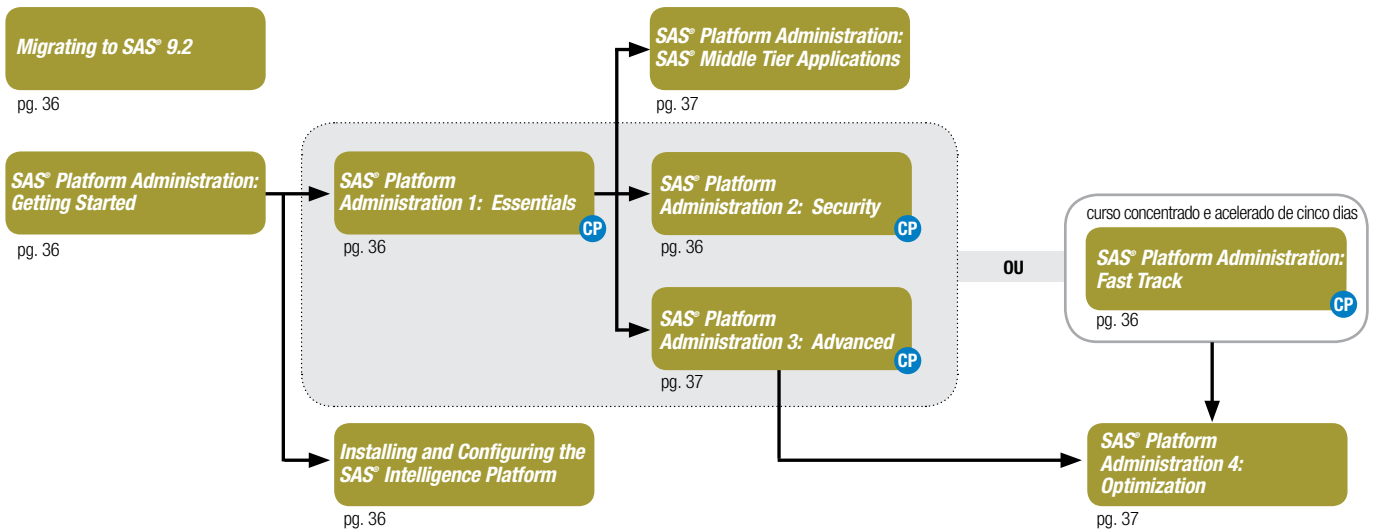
Migrating to SAS® 9.2

pg. 36

SAS® Platform Administration: SAS® Middle Tier Applications

pg. 37

SAS® Platform Administration: Getting Started

pg. 36

SAS® Platform Administration 1: Essentials

CP

pg. 36

SAS® Platform Administration 2: Security

CP

pg. 36

OU

curso concentrado e acelerado de cinco dias

SAS® Platform Administration: Fast Track

CP

pg. 36

SAS® Platform Administration 3: Advanced

CP

pg. 37

Installing and Configuring the SAS® Intelligence Platform

pg. 36

SAS® Platform Administration 4: Optimization

pg. 37